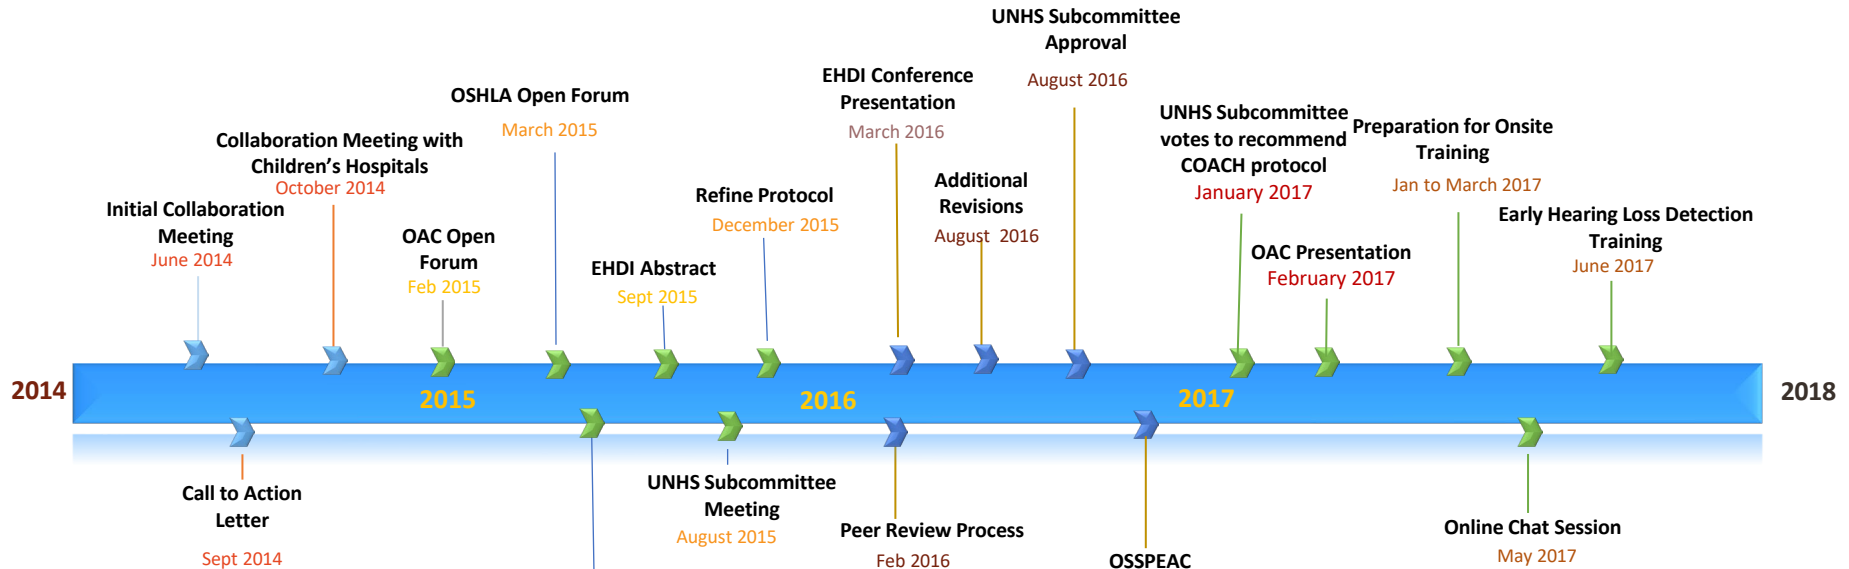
UNHS Subcommittee Approval
August 2016

EHDI Conference Presentation
March 2016

OSHLA Open Forum
March 2015

UNHS Subcommittee votes to recommend COACH protocol
January 2017

Preparation for Onsite Training
Jan to March 2017

Collaboration Meeting with Children's Hospitals
October 2014

Refine Protocol
December 2015

Additional Revisions
August 2016

Initial Collaboration Meeting
June 2014

Early Hearing Loss Detection Training
June 2017

OAC Open Forum
Feb 2015

EHDI Abstract
Sept 2015

OAC Presentation
February 2017

2014

2015

2016

2017

2018

Call to Action Letter
Sept 2014

UNHS Subcommittee Meeting
August 2015

Peer Review Process
Feb 2016

OSSPEAC

Online Chat Session
May 2017